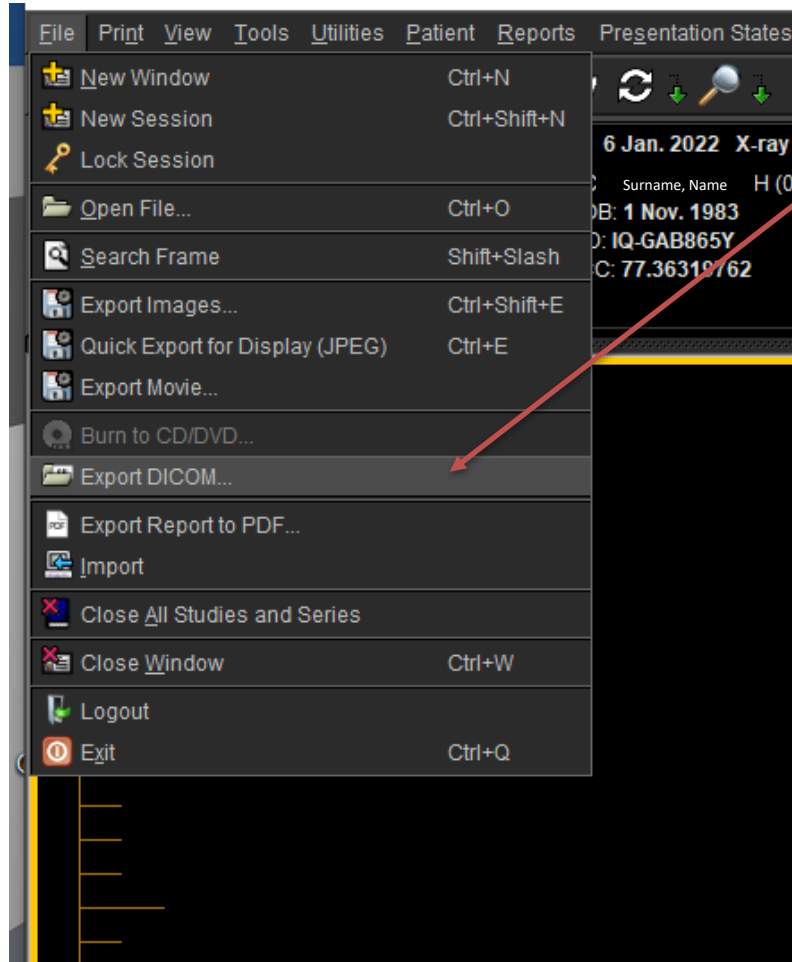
File Print View Tools Utilities Patient Reports Presentation States

New Window Ctrl+N
New Session Ctrl+Shift+N
Lock Session

Open File... Ctrl+O

Search Frame Shift+Slash

Export Images... Ctrl+Shift+E
Quick Export for Display (JPEG) Ctrl+E
Export Movie...

Burn to CD/DVD...
Export DICOM...

Export Report to PDF...
Import

Close All Studies and Series

Close Window Ctrl+W

Logout
Exit Ctrl+Q

6 Jan. 2022 X-ray
C Surname, Name H (0
OB: 1 Nov. 1983
D: IQ-GAB865Y
C: 77.36319762